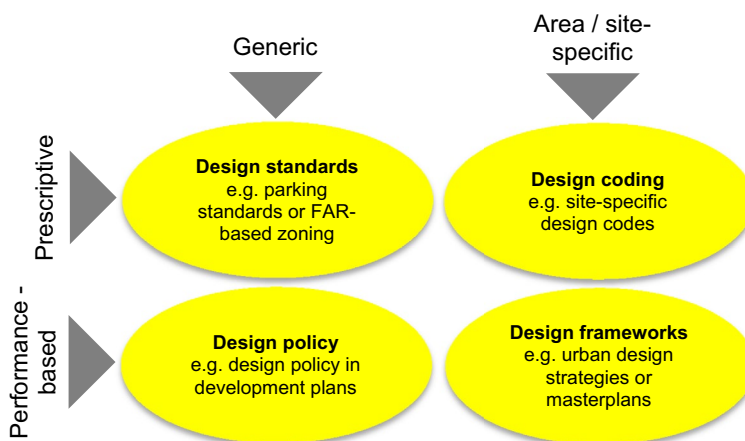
Generic

Area / site-specific

Prescriptive

Design standards
e.g. parking standards or FAR-based zoning

Design coding
e.g. site-specific design codes

Performance - based

Design policy
e.g. design policy in development plans

Design frameworks
e.g. urban design strategies or masterplans